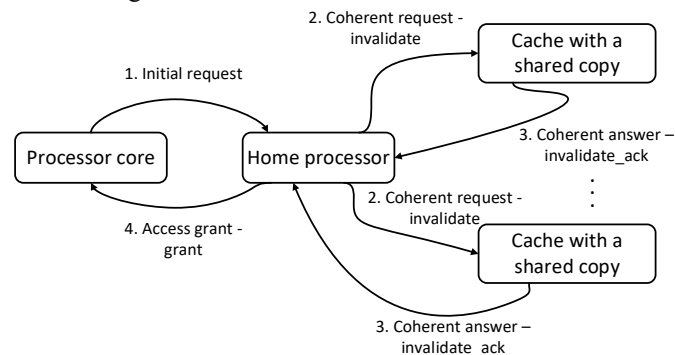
2. Coherent request - invalidate

Cache with a shared copy

1. Initial request

Processor core

Home processor

3. Coherent answer – invalidate_ack

2. Coherent request - invalidate

4. Access grant - grant

Cache with a shared copy

3. Coherent answer – invalidate_ack